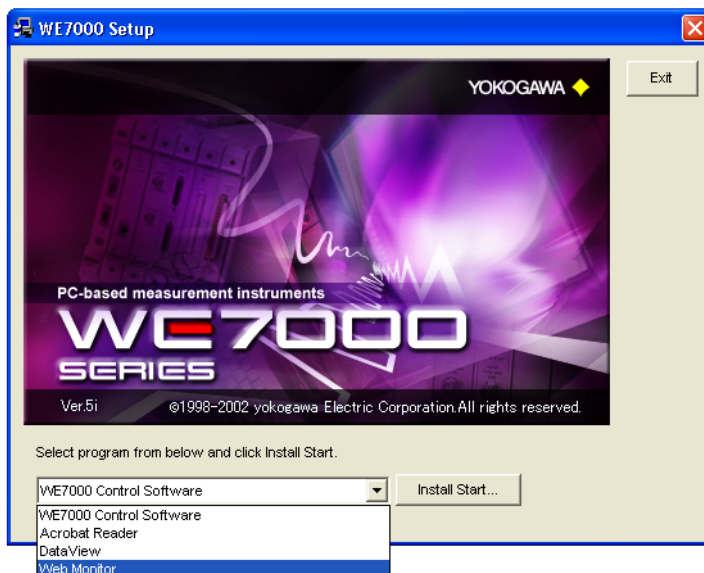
WE7000 Setup

Exit

YOKOGAWA

PC-based measurement instruments

WE7000 SERIES

Ver.5i ©1998-2002 yokogawa Electric Corporation.All rights reserved.

Select program from below and click Install Start.

WE7000 Control Software

Install Start...

WE7000 Control Software
Acrobat Reader
DataView
Web Monitor